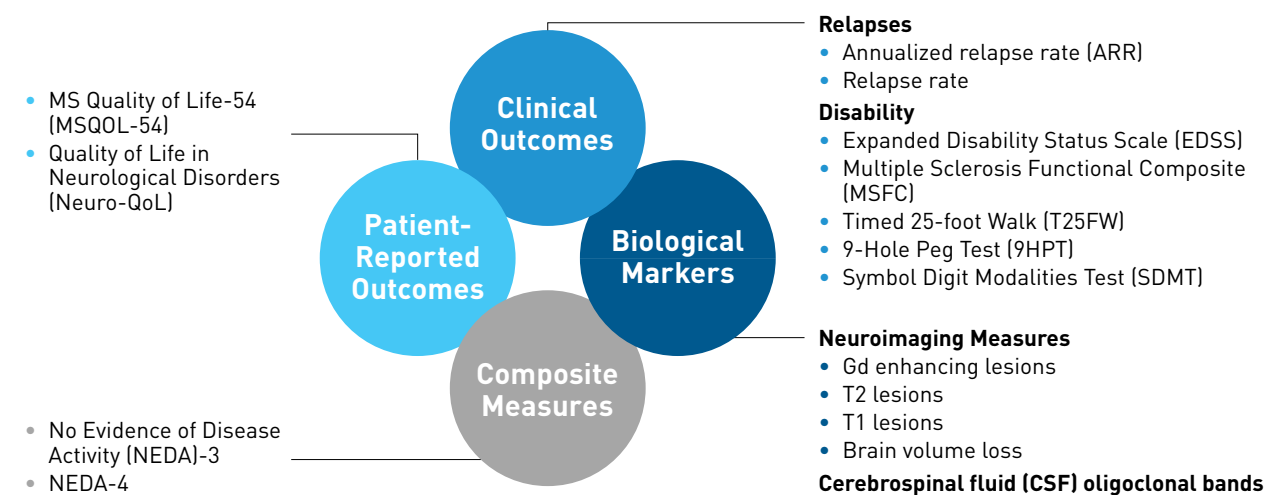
- MS Quality of Life-54 (MSQOL-54)
- Quality of Life in Neurological Disorders (Neuro-QoL)

Clinical Outcomes

Patient-Reported Outcomes

Biological Markers

Composite Measures

- No Evidence of Disease Activity (NEDA)-3
- NEDA-4

**Relapses**
- Annualized relapse rate (ARR)
- Relapse rate

**Disability**
- Expanded Disability Status Scale (EDSS)
- Multiple Sclerosis Functional Composite (MSFC)
- Timed 25-foot Walk (T25FW)
- 9-Hole Peg Test (9HPT)
- Symbol Digit Modalities Test (SDMT)

**Neuroimaging Measures**
- Gd enhancing lesions
- T2 lesions
- T1 lesions
- Brain volume loss

**Cerebrospinal fluid (CSF) oligoclonal bands**